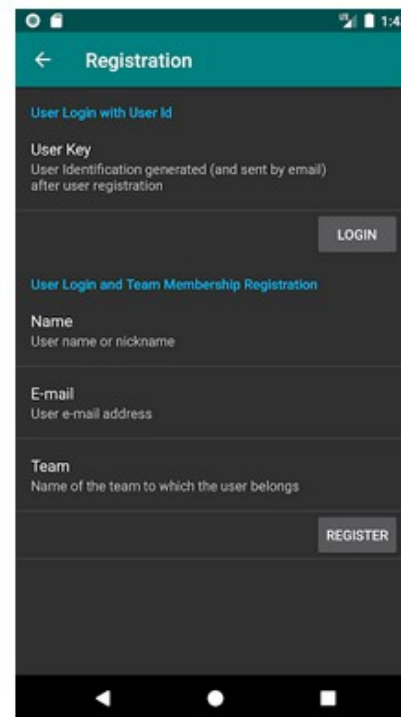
1:4

Registration

User Login with User Id

User Key
User Identification generated (and sent by email) after user registration

LOGIN

User Login and Team Membership Registration

Name
User name or nickname

E-mail
User e-mail address

Team
Name of the team to which the user belongs

REGISTER